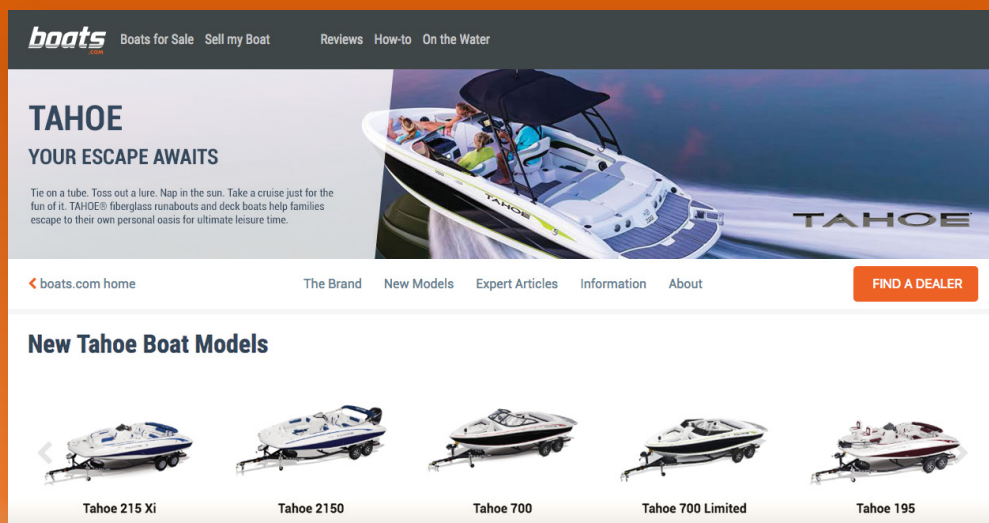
boats.com Boats for Sale Sell my Boat Reviews How-to On the Water

TAHOE
YOUR ESCAPE AWAITS

Tie on a tube. Toss out a lure. Nap in the sun. Take a cruise just for the fun of it. TAHOE® fiberglass runabouts and deck boats help families escape to their own personal oasis for ultimate leisure time.

TAHOE

TAHOE

< boats.com home The Brand New Models Expert Articles Information About FIND A DEALER

New Tahoe Boat Models

Tahoe 215 Xi
Tahoe 2150
Tahoe 700
Tahoe 700 Limited
Tahoe 195